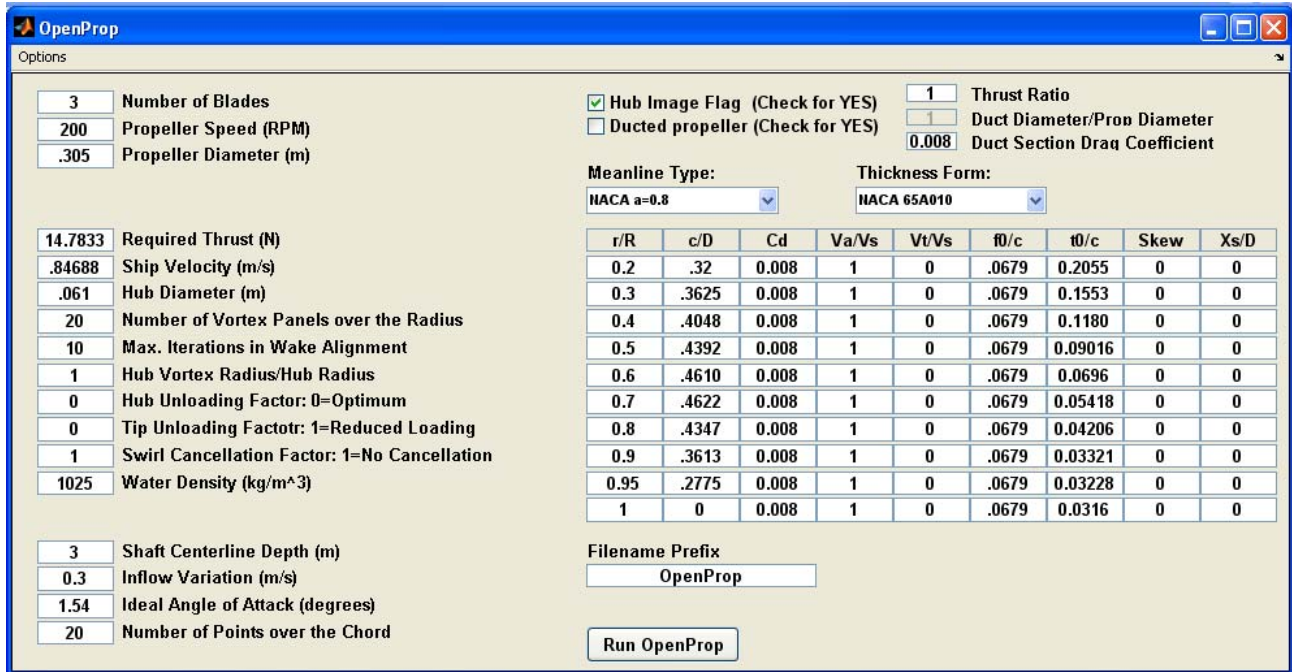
OpenProp
Options

3 Number of Blades
200 Propeller Speed (RPM)
.305 Propeller Diameter (m)

☑ Hub Image Flag (Check for YES)
☐ Ducted propeller (Check for YES)

1 Thrust Ratio
1 Duct Diameter/Prop Diameter
0.008 Duct Section Drag Coefficient

Meanline Type:
NACA a=0.8

Thickness Form:
NACA 65A010

14.7833 Required Thrust (N)
.84688 Ship Velocity (m/s)
.061 Hub Diameter (m)
20 Number of Vortex Panels over the Radius
10 Max. Iterations in Wake Alignment
1 Hub Vortex Radius/Hub Radius
0 Hub Unloading Factor: 0=Optimum
0 Tip Unloading Factotr: 1=Reduced Loading
1 Swirl Cancellation Factor: 1=No Cancellation
1025 Water Density (kg/m^3)

| r/R | c/D | Cd | Va/Vs | Vt/Vs | f0/c | t0/c | Skew | Xs/D |
|---|---|---|---|---|---|---|---|---|
| 0.2 | .32 | 0.008 | 1 | 0 | .0679 | 0.2055 | 0 | 0 |
| 0.3 | .3625 | 0.008 | 1 | 0 | .0679 | 0.1553 | 0 | 0 |
| 0.4 | .4048 | 0.008 | 1 | 0 | .0679 | 0.1180 | 0 | 0 |
| 0.5 | .4392 | 0.008 | 1 | 0 | .0679 | 0.09016 | 0 | 0 |
| 0.6 | .4610 | 0.008 | 1 | 0 | .0679 | 0.0696 | 0 | 0 |
| 0.7 | .4622 | 0.008 | 1 | 0 | .0679 | 0.05418 | 0 | 0 |
| 0.8 | .4347 | 0.008 | 1 | 0 | .0679 | 0.04206 | 0 | 0 |
| 0.9 | .3613 | 0.008 | 1 | 0 | .0679 | 0.03321 | 0 | 0 |
| 0.95 | .2775 | 0.008 | 1 | 0 | .0679 | 0.03228 | 0 | 0 |
| 1 | 0 | 0.008 | 1 | 0 | .0679 | 0.0316 | 0 | 0 |

3 Shaft Centerline Depth (m)
0.3 Inflow Variation (m/s)
1.54 Ideal Angle of Attack (degrees)
20 Number of Points over the Chord

Filename Prefix
OpenProp

Run OpenProp